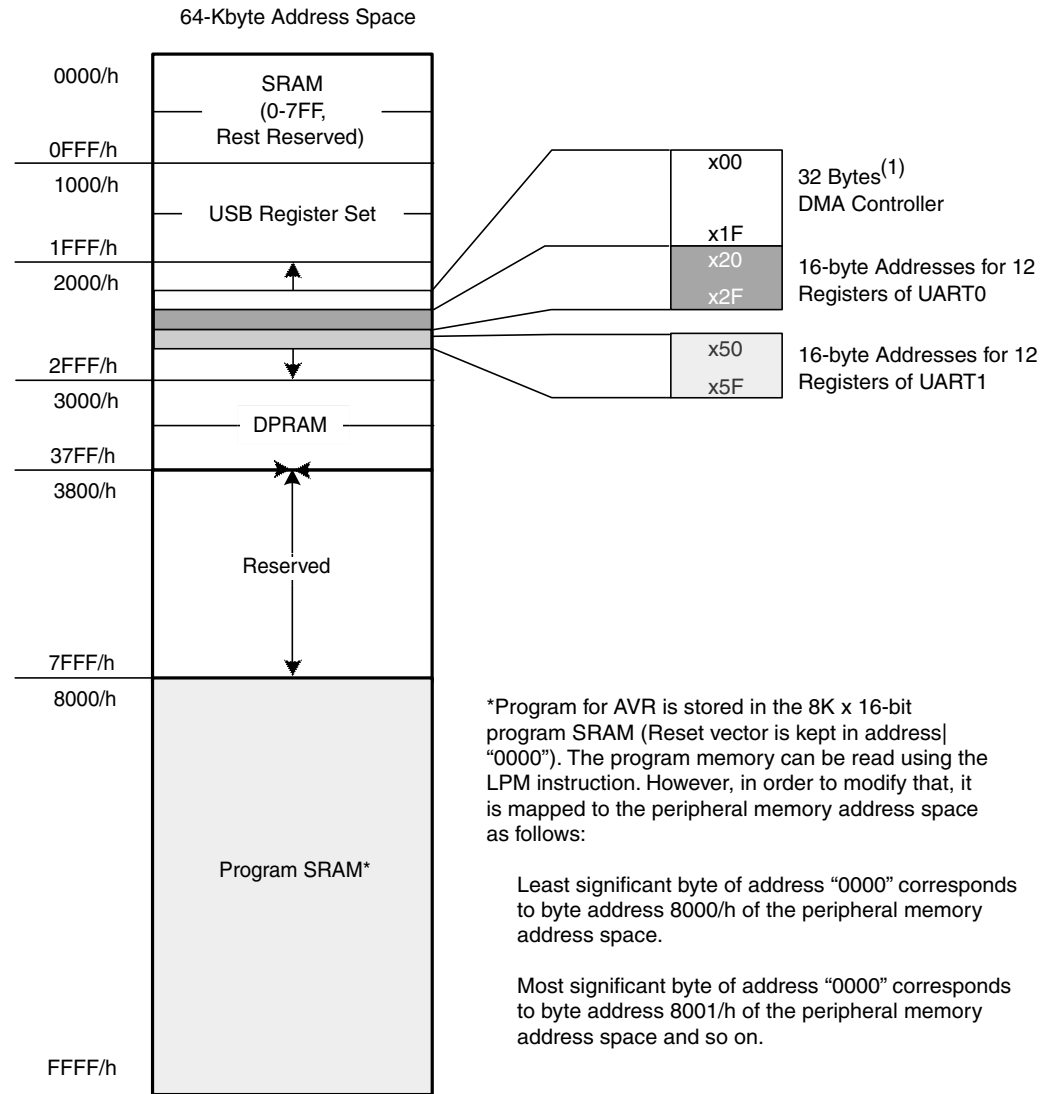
64-Kbyte Address Space

0000/h
SRAM
(0-7FF,
Rest Reserved)
0FFF/h
1000/h
USB Register Set
1FFF/h
2000/h
2FFF/h
3000/h
DPRAM
37FF/h
3800/h
Reserved
7FFF/h
8000/h
Program SRAM*
FFFF/h

x00
x1F
32 Bytes$^{(1)}$
DMA Controller

x20
x2F
16-byte Addresses for 12 Registers of UART0

x50
x5F
16-byte Addresses for 12 Registers of UART1

*Program for AVR is stored in the 8K x 16-bit program SRAM (Reset vector is kept in address "0000"). The program memory can be read using the LPM instruction. However, in order to modify that, it is mapped to the peripheral memory address space as follows:

Least significant byte of address "0000" corresponds to byte address 8000/h of the peripheral memory address space.

Most significant byte of address "0000" corresponds to byte address 8001/h of the peripheral memory address space and so on.